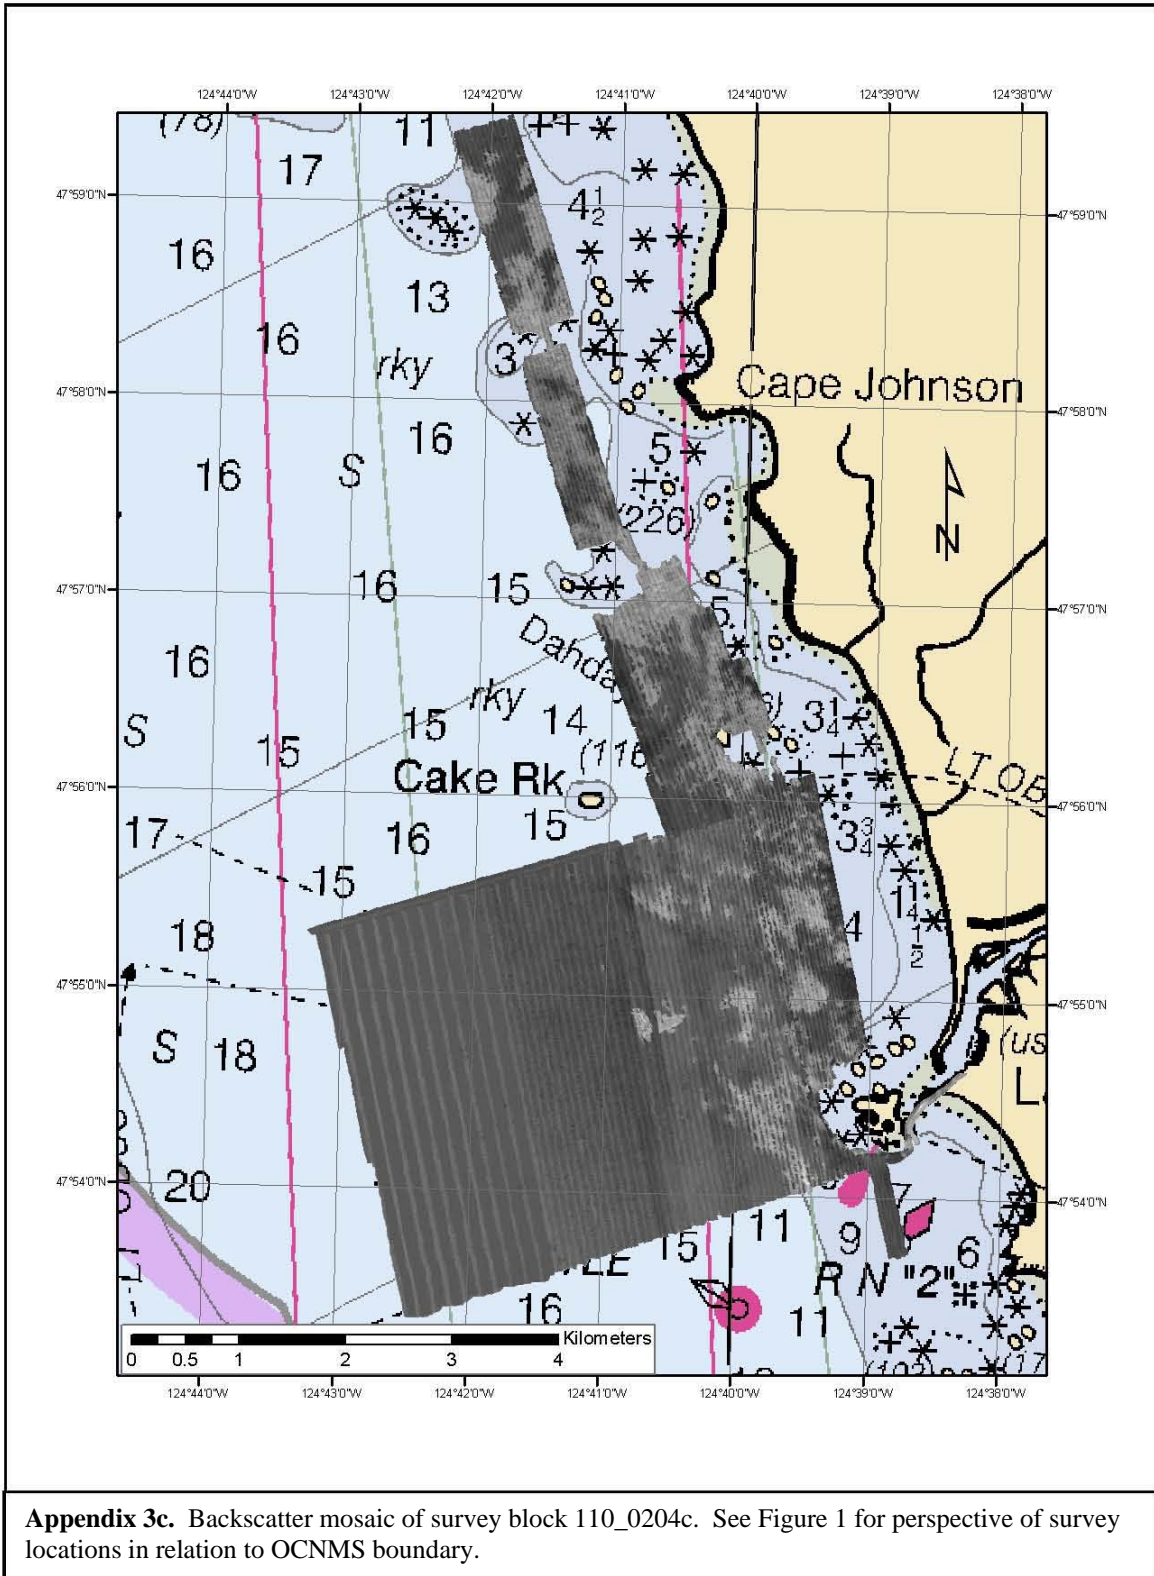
124°44'0"W 124°43'0"W 124°42'0"W 124°41'0"W 124°40'0"W 124°39'0"W 124°38'0"W

47°59'0"N 47°58'0"N 47°57'0"N 47°56'0"N 47°55'0"N 47°54'0"N

(78) 11 17 16 $4\frac{1}{2}$ 13 16 3 rky 16 16 S Cape Johnson 5 (226) 16 15 Dahda 16 rky 14 S 15 15 (116 $3\frac{1}{4}$ Cake Rk LT OB 17 15 16 $3\frac{3}{4}$ 15 18 $1\frac{1}{4}$ 4 $\frac{1}{2}$ S 18 (us L 20 11 9 7 15 LE 6 R N "2" 16 11 (102 17 N

Kilometers
0 0.5 1 2 3 4

124°44'0"W 124°43'0"W 124°42'0"W 124°41'0"W 124°40'0"W 124°39'0"W 124°38'0"W

47°59'0"N 47°58'0"N 47°57'0"N 47°56'0"N 47°55'0"N 47°54'0"N

**Appendix 3c.** Backscatter mosaic of survey block 110_0204c. See Figure 1 for perspective of survey locations in relation to OCNMS boundary.